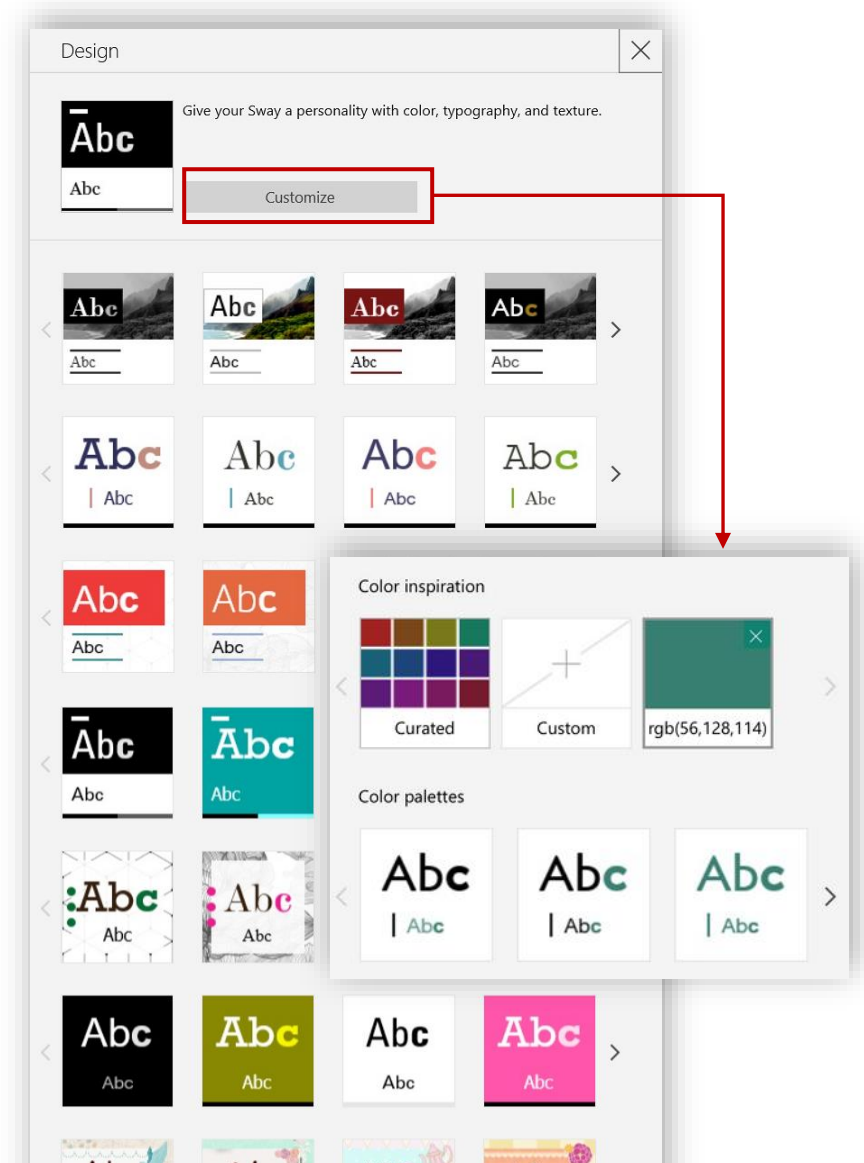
Design

Abc
Abc

Give your Sway a personality with color, typography, and texture.

Customize

Abc Abc
Abc Abc
Abc Abc
Abc Abc

Abc Abc
Abc Abc
Abc Abc
Abc Abc

Abc Abc
Abc Abc

Abc Abc
Abc Abc

Abc Abc
Abc Abc

Abc Abc
Abc Abc
Abc Abc
Abc Abc

Color inspiration

Curated

Custom

rgb(56,128,114)

Color palettes

Abc Abc
Abc Abc
Abc Abc